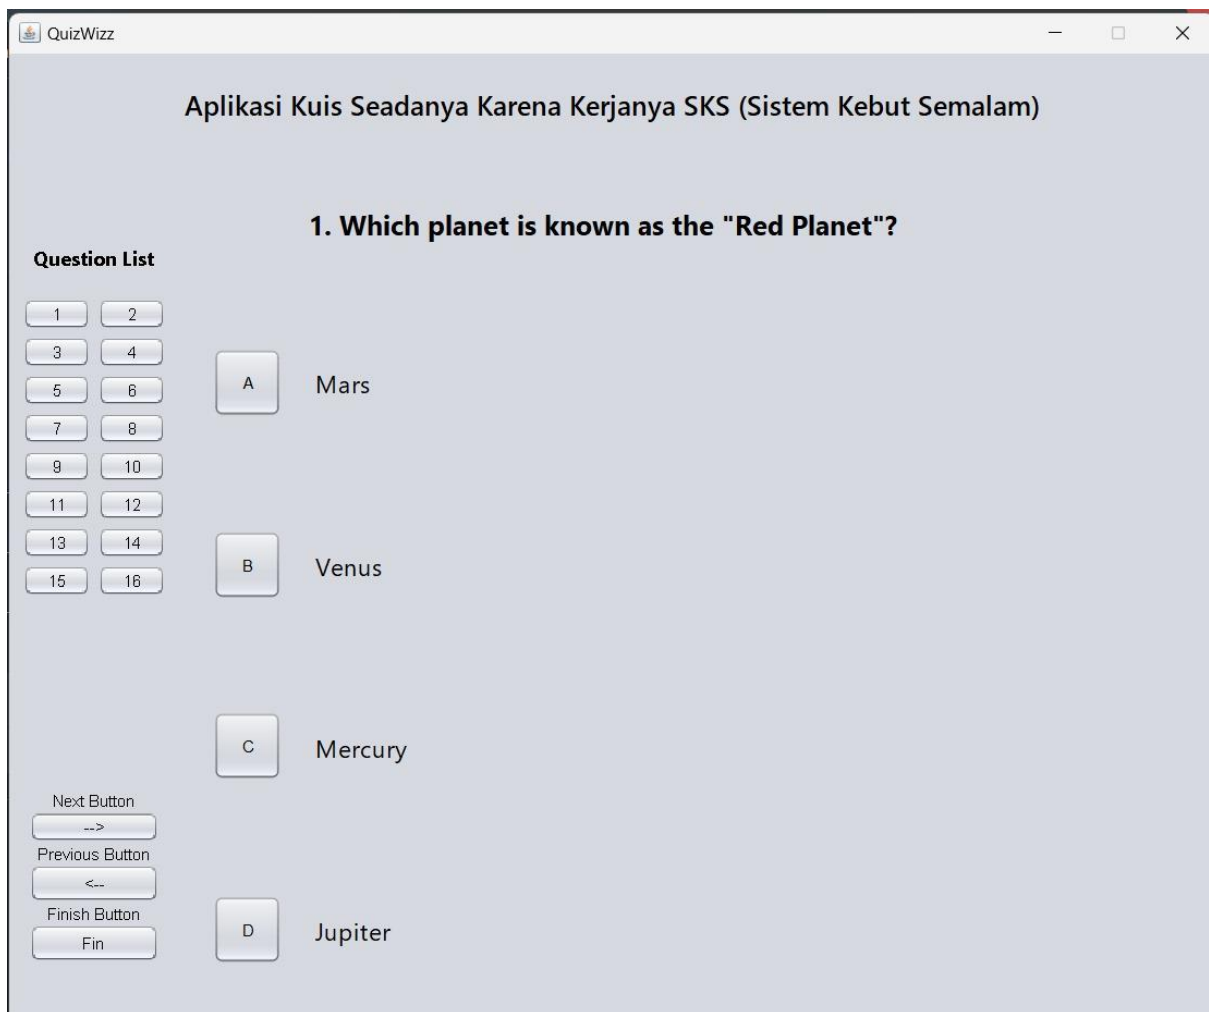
QuizWizz

Aplikasi Kuis Seadanya Karena Kerjanya SKS (Sistem Kebut Semalam)

1. Which planet is known as the "Red Planet"?

Question List

1 2
3 4
5 6
7 8
9 10
11 12
13 14
15 16

A Mars

B Venus

C Mercury

D Jupiter

Next Button
-->
Previous Button
<--
Finish Button
Fin